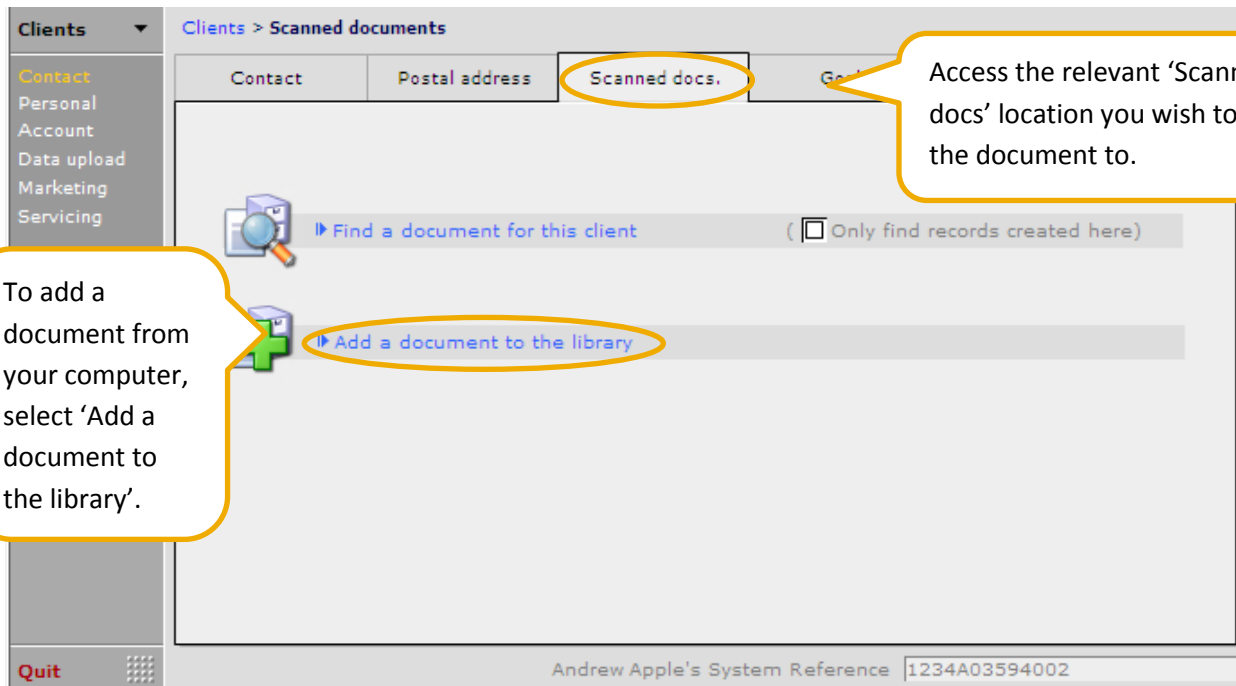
Clients

Contact
Personal
Account
Data upload
Marketing
Servicing

Quit

Clients > Scanned documents

Contact | Postal address | Scanned docs. | Go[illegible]

Access the relevant 'Scann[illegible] docs' location you wish to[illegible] the document to.

Find a document for this client

( Only find records created here)

To add a document from your computer, select 'Add a document to the library'.

Add a document to the library

Andrew Apple's System Reference 1234A03594002